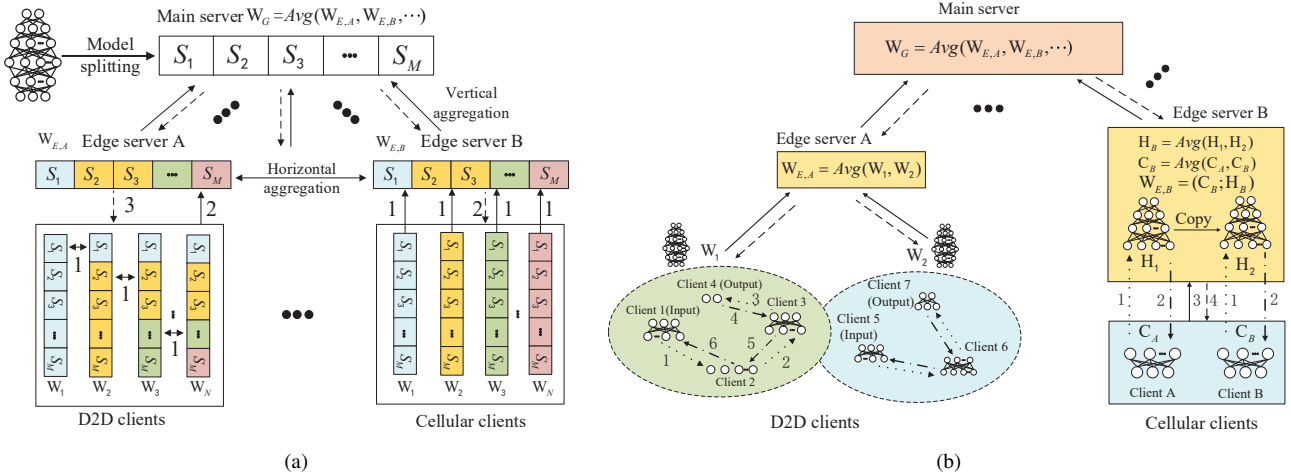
Model splitting

Main server $W_G = Avg(W_{E,A}, W_{E,B}, \cdots)$

| $S_1$ | $S_2$ | $S_3$ | ••• | $S_M$ |
|---|---|---|---|---|

Vertical aggregation

$W_{E,A}$ Edge server A

$W_{E,B}$ Edge server B

| $S_1$ | $S_2$ | $S_3$ | ••• | $S_M$ |
|---|---|---|---|---|

Horizontal aggregation

| $S_1$ | $S_2$ | $S_3$ | ••• | $S_M$ |
|---|---|---|---|---|

3 2

1 1 2 1 1

$S_1$ $S_2$ $S_3$ ••• $S_M$

1 1 1

$W_1$ $W_2$ $W_3$ $W_N$

D2D clients

•••

$W_1$ $W_2$ $W_3$ $W_N$

Cellular clients

(a)

Main server

$W_G = Avg(W_{E,A}, W_{E,B}, \cdots)$

Edge server A

$W_{E,A} = Avg(W_1, W_2)$

Edge server B

$H_B = Avg(H_1, H_2)$
$C_B = Avg(C_A, C_B)$
$W_{E,B} = (C_B; H_B)$

Copy

$H_1$ $H_2$

1 2 3 4 1 2

$C_A$ $C_B$

Client A Client B

Cellular clients

$W_1$ $W_2$

Client 4 (Output) 3 4 Client 3 Client 1(Input) 6 5 1 2 Client 2

Client 7 (Output) Client 5 (Input) Client 6

D2D clients

(b)